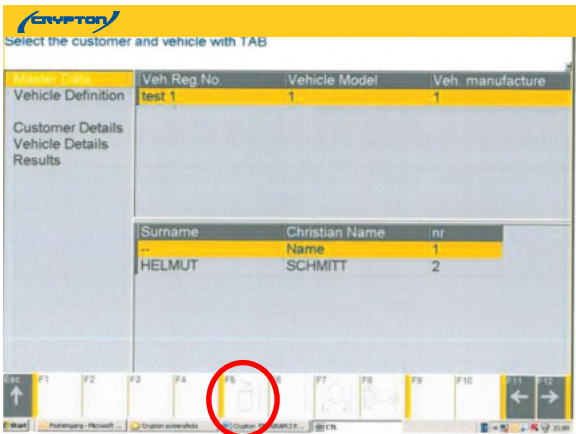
CRYPTON

Select the customer and vehicle with TAB

Master Data
Vehicle Definition

Customer Details
Vehicle Details
Results

| Veh Reg No. | Vehicle Model | Veh. manufacture |
|---|---|---|
| test 1 | 1 | 1 |

| Surname | Christian Name | nr |
|---|---|---|
| -- | Name | 1 |
| HELMUT | SCHMITT | 2 |

Esc F1 F2 F3 F4 F5 F6 F7 F8 F9 F10 F11 F12

Start Posteingang - Microsoft ... Crypton screenshots Crypton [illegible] CTL 21:09